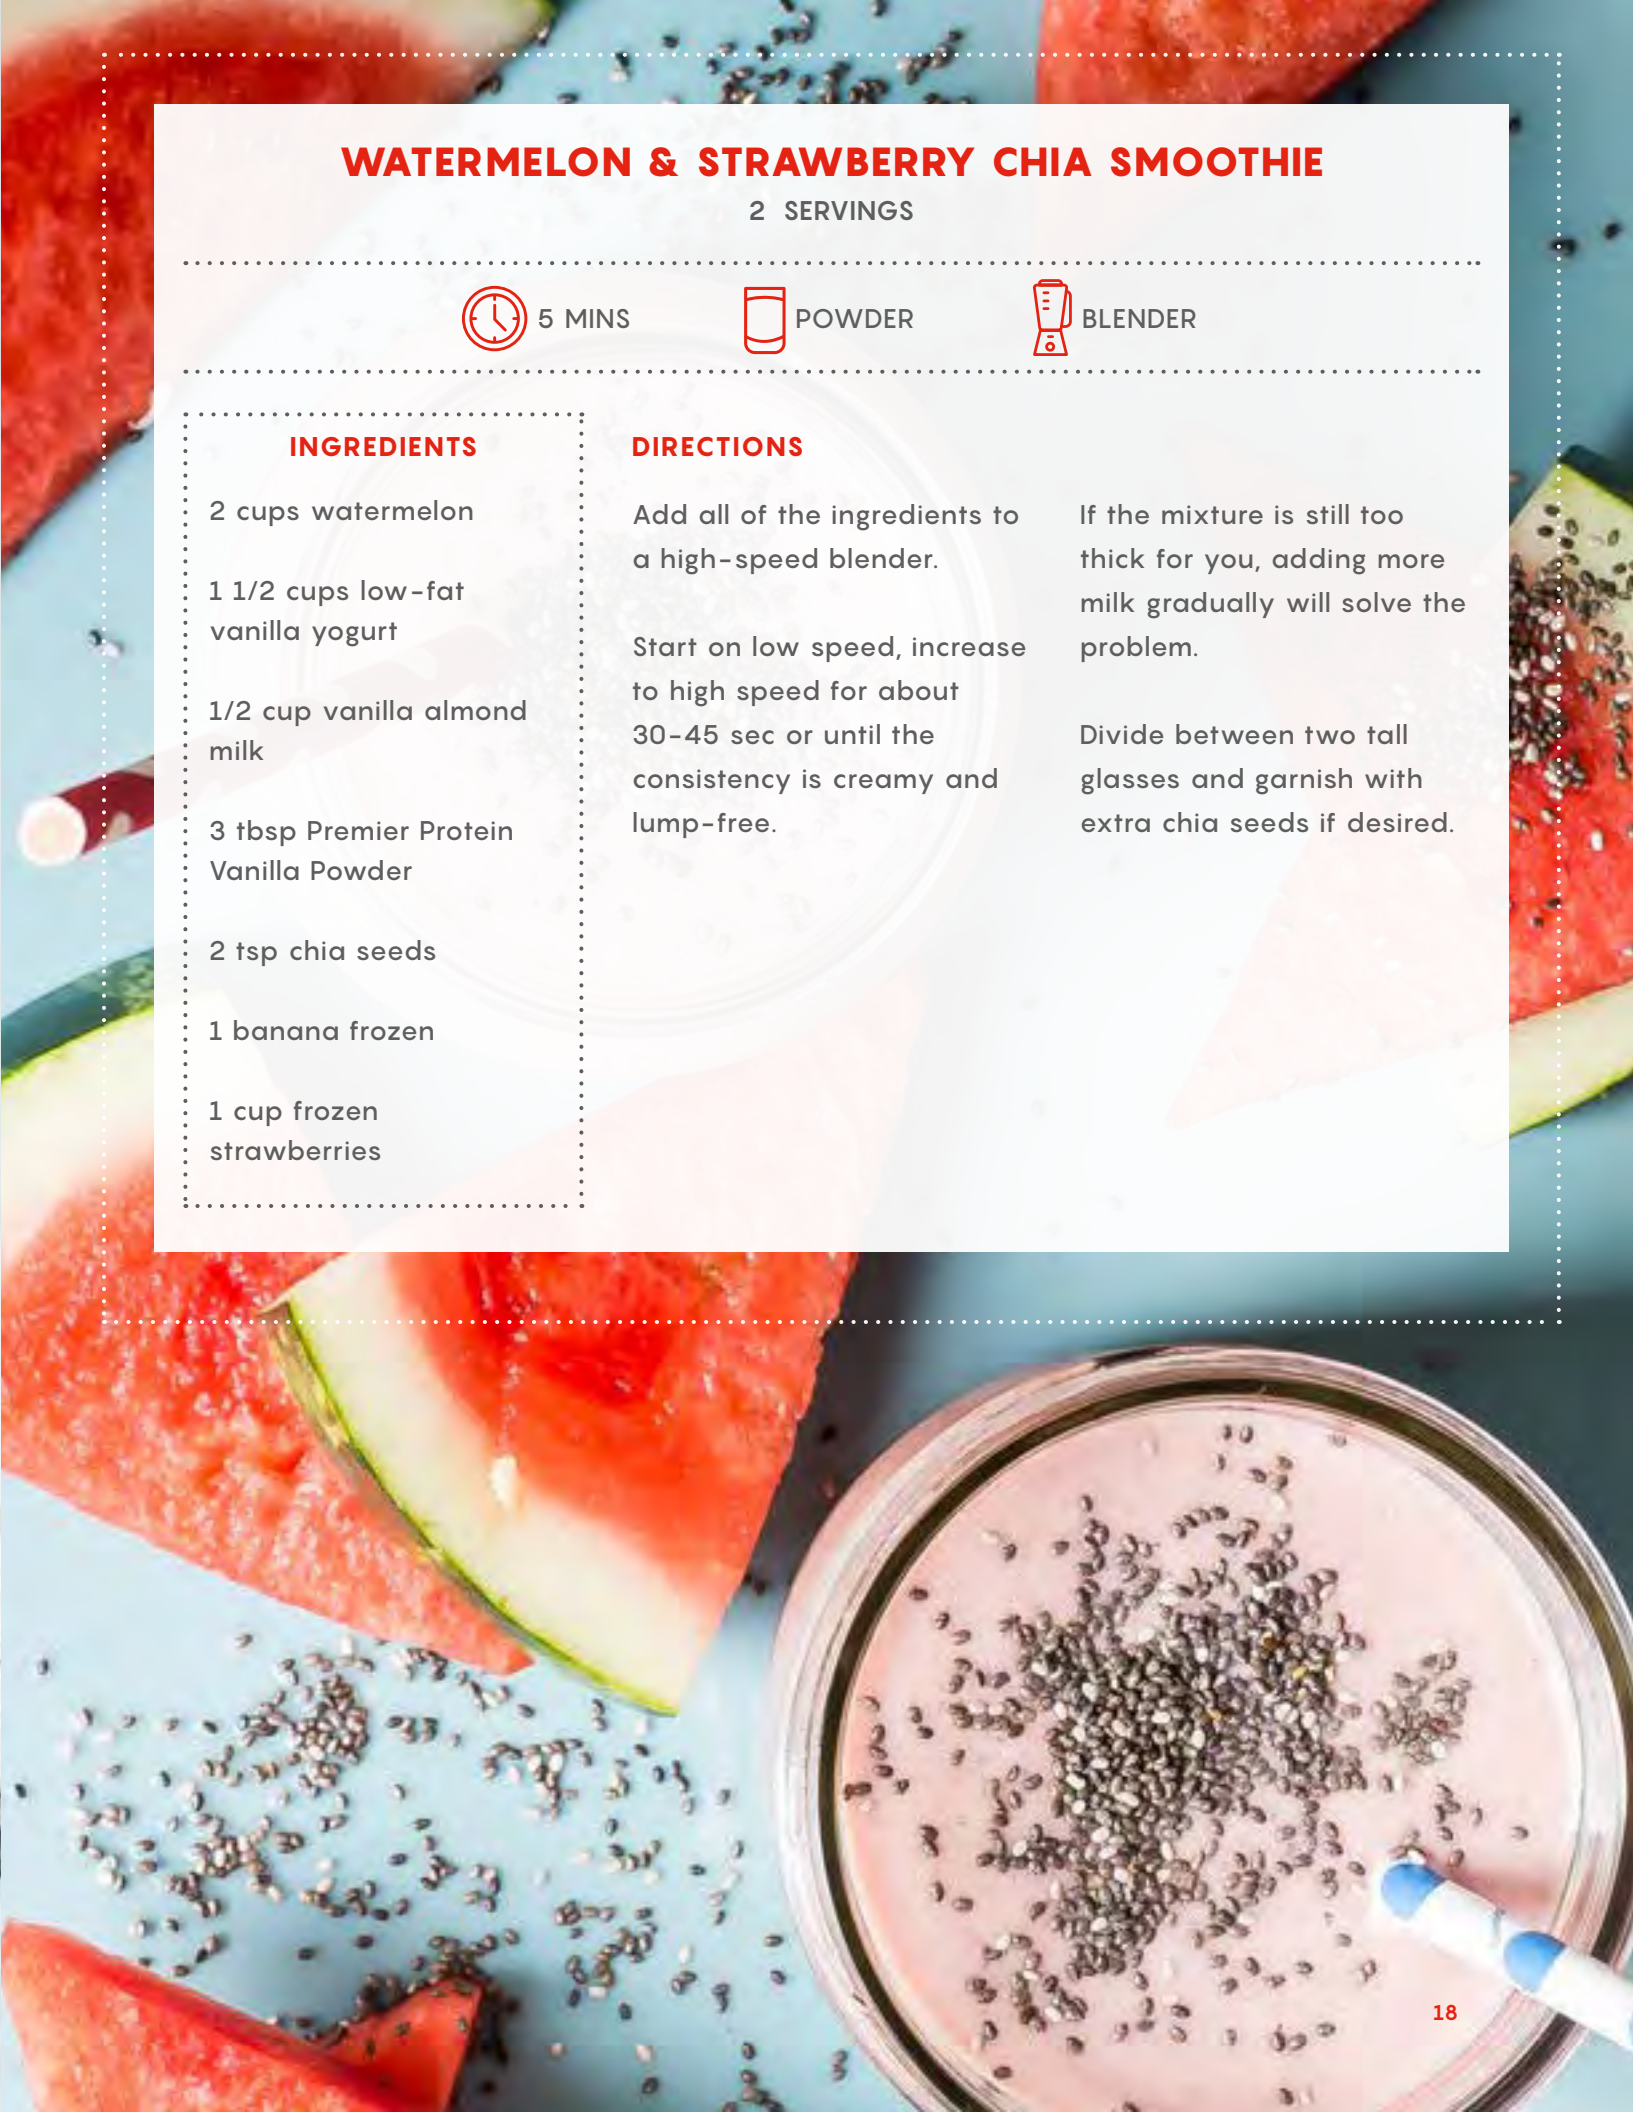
WATERMELON & STRAWBERRY CHIA SMOOTHIE

2 SERVINGS

5 MINS

POWDER

BLENDER

INGREDIENTS

2 cups watermelon

1 1/2 cups low-fat vanilla yogurt

1/2 cup vanilla almond milk

3 tbsp Premier Protein Vanilla Powder

2 tsp chia seeds

1 banana frozen

1 cup frozen strawberries

DIRECTIONS

Add all of the ingredients to a high-speed blender.

Start on low speed, increase to high speed for about 30-45 sec or until the consistency is creamy and lump-free.

If the mixture is still too thick for you, adding more milk gradually will solve the problem.

Divide between two tall glasses and garnish with extra chia seeds if desired.

18